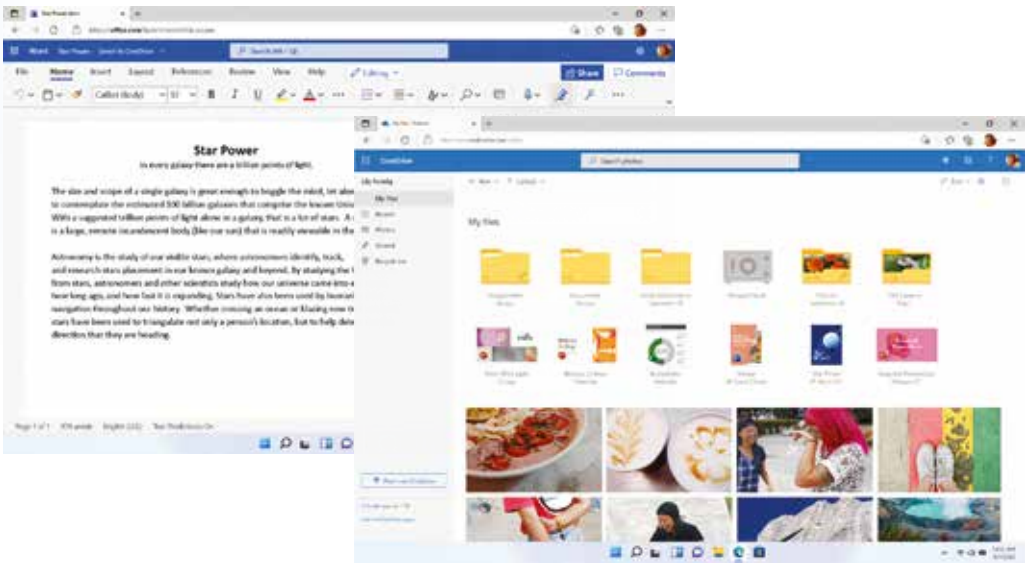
Star Power

In every galaxy there are a billion points of light.

The size and scope of a single galaxy is great enough to boggle the mind, let alone to contemplate the estimated 100 billion galaxies that comprise the known Universe. With a suggested trillion points of light alone in a galaxy, that is a lot of stars. A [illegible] is a large, remote incandescent body (like our sun) that is readily viewable in the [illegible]

Astronomy is the study of our visible stars, where astronomers identify, track, and research stars placement in our known galaxy and beyond. By studying the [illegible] from stars, astronomers and other scientists study how our universe came into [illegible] how long ago, and how fast it is expanding. Stars have also been used by humans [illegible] navigation throughout our history. Whether crossing an ocean or blazing new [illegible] stars have been used to triangulate not only a person's location, but to help dete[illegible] direction that they are heading.

File Home Insert Layout References Review View Help Editing Share Comments

Calibri (Body) 11 B I U

Page 1 of 1 Text Predictions: On

OneDrive

Search

My files

My files

Recent

Photos

Shared

Recycle bin

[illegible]